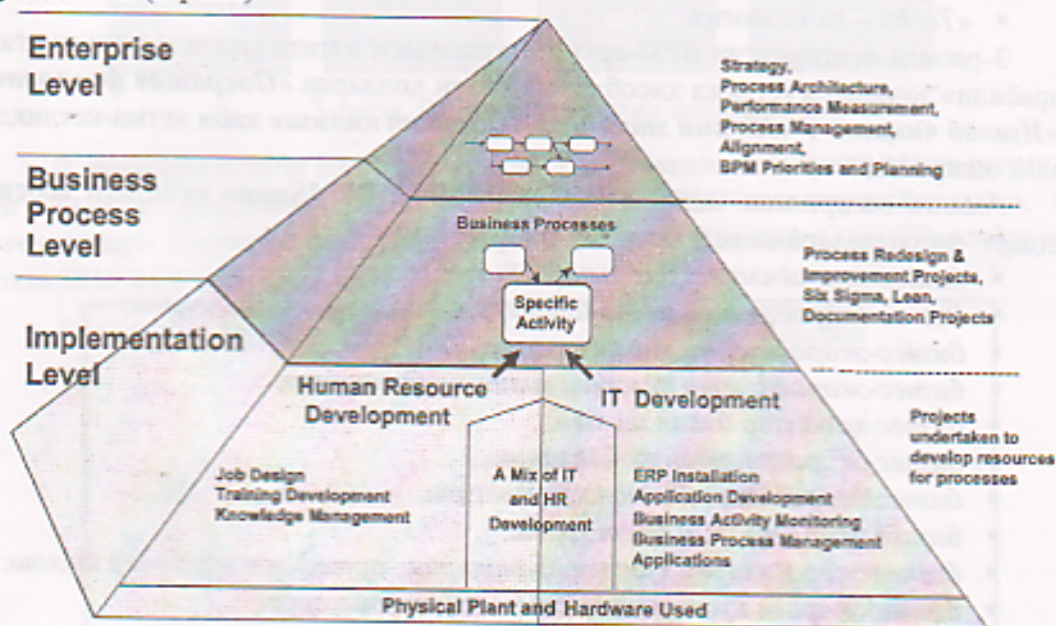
Enterprise Level

Business Process Level

Implementation Level

Strategy, Process Architecture, Performance Measurement, Process Management, Alignment, BPM Priorities and Planning

Business Processes

Specific Activity

Process Redesign & Improvement Projects, Six Sigma, Lean, Documentation Projects

Human Resource Development

IT Development

Projects undertaken to develop resources for processes

Job Design
Training Development
Knowledge Management

A Mix of IT and HR Development

ERP Installation
Application Development
Business Activity Monitoring
Business Process Management Applications

Physical Plant and Hardware Used